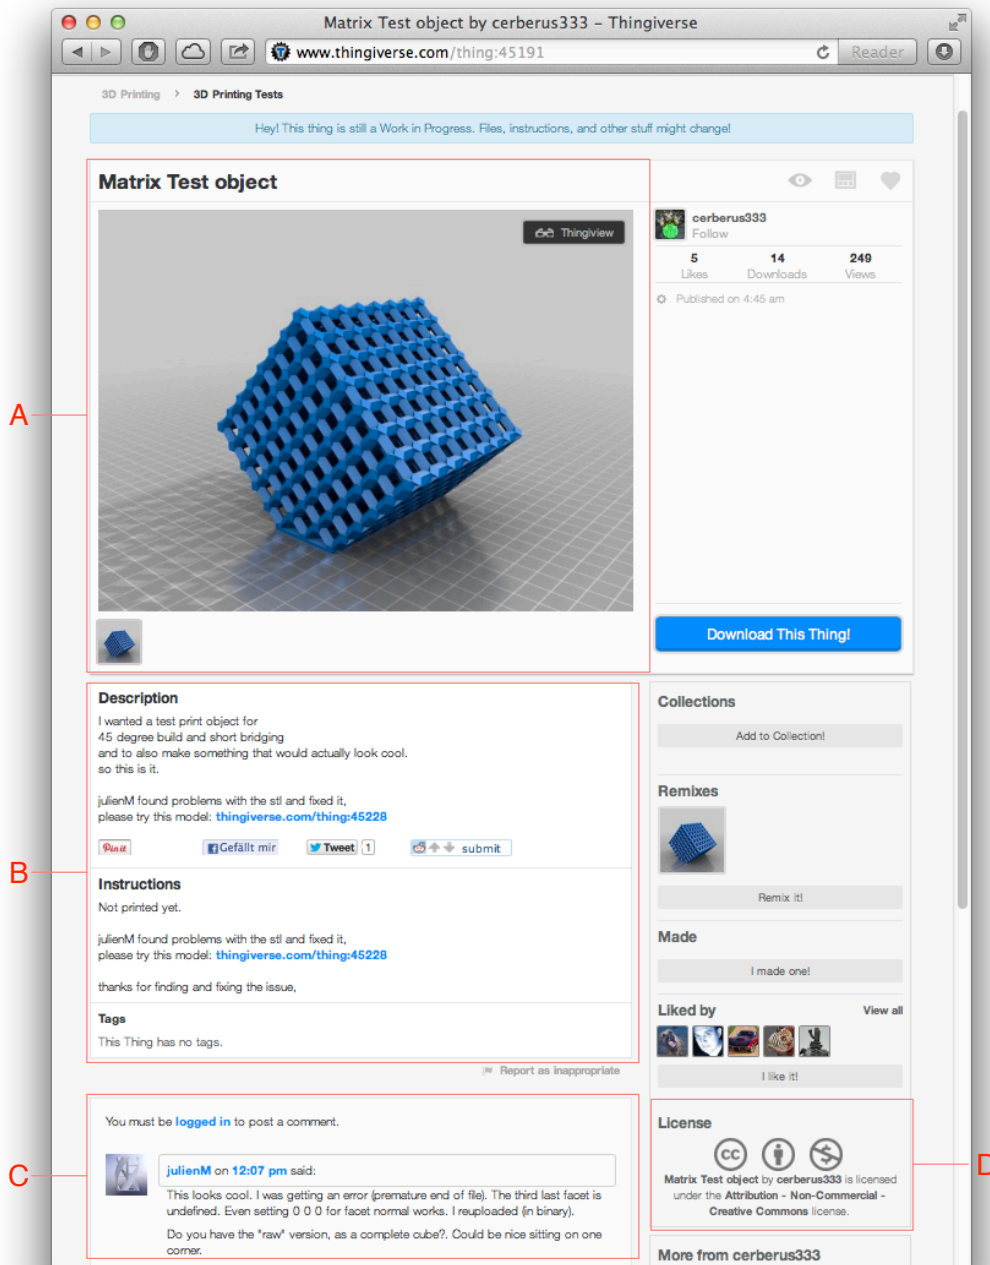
Matrix Test object by cerberus333 – Thingiverse

www.thingiverse.com/thing:45191

Reader

3D Printing › 3D Printing Tests

Hey! This thing is still a Work in Progress. Files, instructions, and other stuff might change!

A

Matrix Test object

Thingiview

cerberus333
Follow

5 Likes | 14 Downloads | 249 Views

Published on 4:45 am

Download This Thing!

B

Description

I wanted a test print object for
45 degree build and short bridging
and to also make something that would actually look cool.
so this is it.

julienM found problems with the stl and fixed it,
please try this model: thingiverse.com/thing:45228

Pin it | Gefällt mir | Tweet 1 | submit

Instructions

Not printed yet.

julienM found problems with the stl and fixed it,
please try this model: thingiverse.com/thing:45228

thanks for finding and fixing the issue,

Tags

This Thing has no tags.

Report as inappropriate

Collections

Add to Collection!

Remixes

Remix it!

Made

I made one!

Liked by

View all

I like it!

C

You must be logged in to post a comment.

julienM on 12:07 pm said:

This looks cool. I was getting an error (premature end of file). The third last facet is undefined. Even setting 0 0 0 for facet normal works. I reuploaded (in binary).

Do you have the "raw" version, as a complete cube?. Could be nice sitting on one corner.

D

License

Matrix Test object by cerberus333 is licensed under the Attribution - Non-Commercial - Creative Commons license.

More from cerberus333